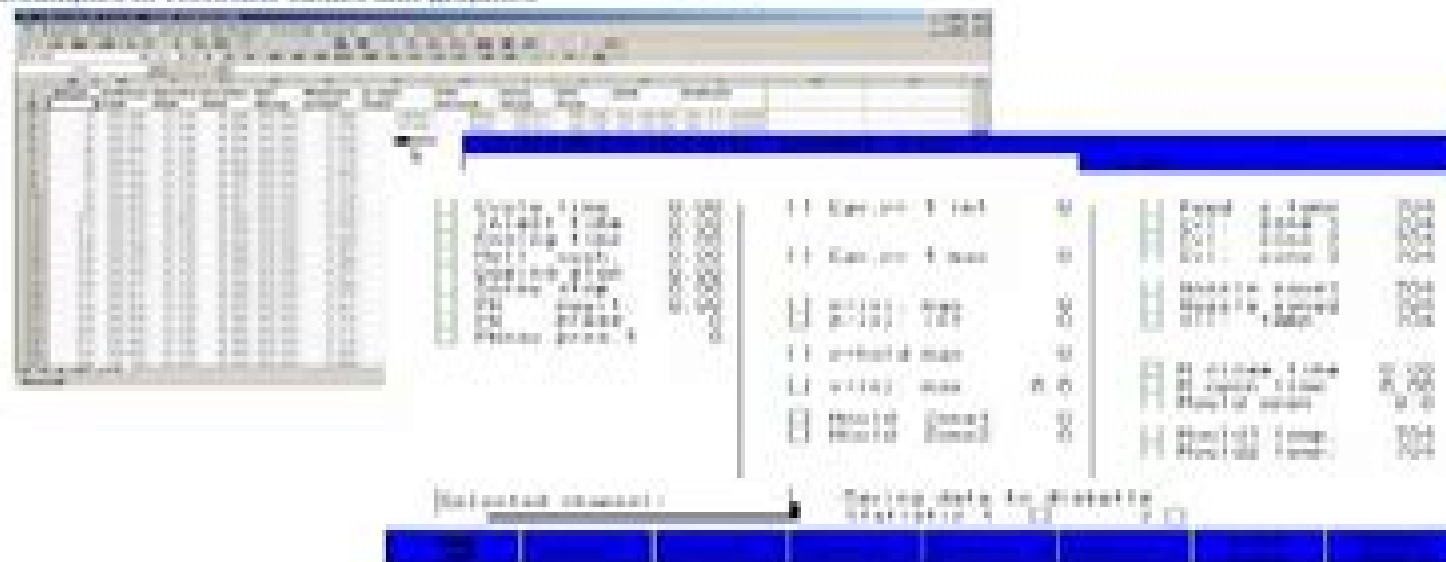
Cycle time
Inject time
Cooling time
Melt cush.
Dosing stop
Screw stop

Phase pres.t

Cavity 1 int
Cavity 1 max

p-hold max
v(x) max
Mould
Mould

Nozzle speed
Nozzle speed

Mould open

Mould temp.
Mould temp.

Selected channel:
Saving data to diskette
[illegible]